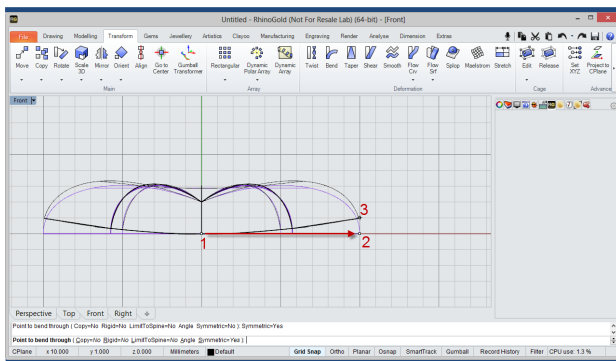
Untitled - RhinoGold (Not For Resale Lab) (64-bit) - [Front]

File | Drawing | Modelling | Transform | Gems | Jewellery | Artistics | Clayoo | Manufacturing | Engraving | Render | Analyse | Dimension | Extras

Move | Copy | Rotate | Scale 3D | Mirror | Orient | Align | Go to Center | Gumball Transformer
Main

Rectangular | Dynamic Polar Array | Dynamic Array
Array

Twist | Bend | Taper | Shear | Smooth | Flow Crv | Flow Srf | Splop | Maelstrom | Stretch
Deformation

Edit | Release
Cage

Set XYZ | Project to CPlane
Advance

Front

1

2

3

Perspective | Top | Front | Right

Point to bend through ( Copy=No Rigid=No LimitToSpine=No Angle Symmetric=No ) Symmetric=Yes
Point to bend through ( Copy=No Rigid=No LimitToSpine=No Angle Symmetric=Yes ):

CPlane | x 10.000 | y 1.000 | z 0.000 | Millimeters | Default | Grid Snap | Ortho | Planar | Osnap | SmartTrack | Gumball | Record History | Filter | CPU use: 1.3 %